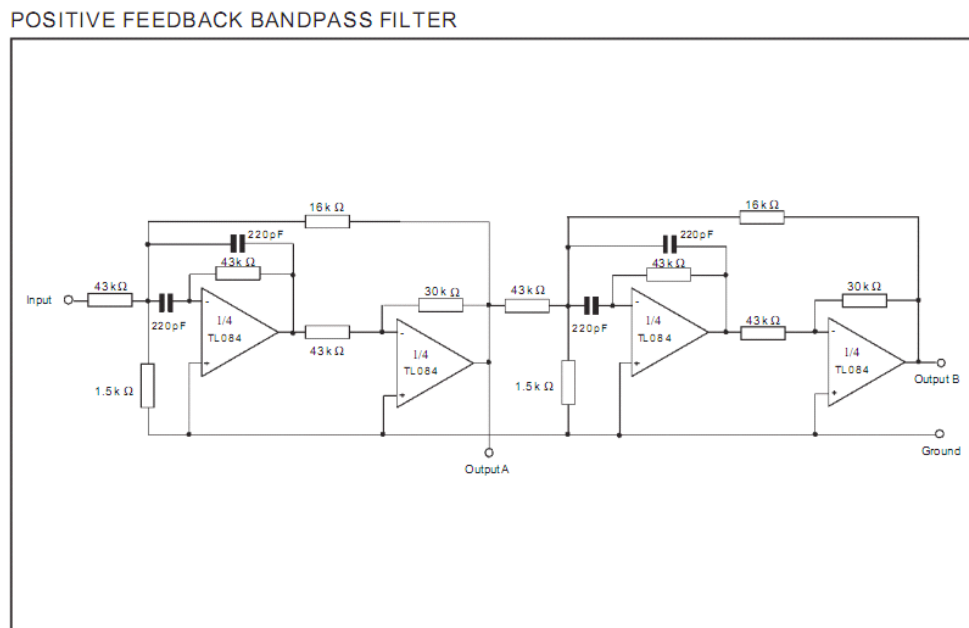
POSITIVE FEEDBACK BANDPASS FILTER

16 k Ω
220pF
43 k Ω
Input
43 k Ω
220pF
1/4
TL084
1.5 k Ω
43 k Ω
30 k Ω
1/4
TL084
Output A
43 k Ω
16 k Ω
220pF
43 k Ω
220pF
1/4
TL084
1.5 k Ω
43 k Ω
30 k Ω
1/4
TL084
Output B
Ground